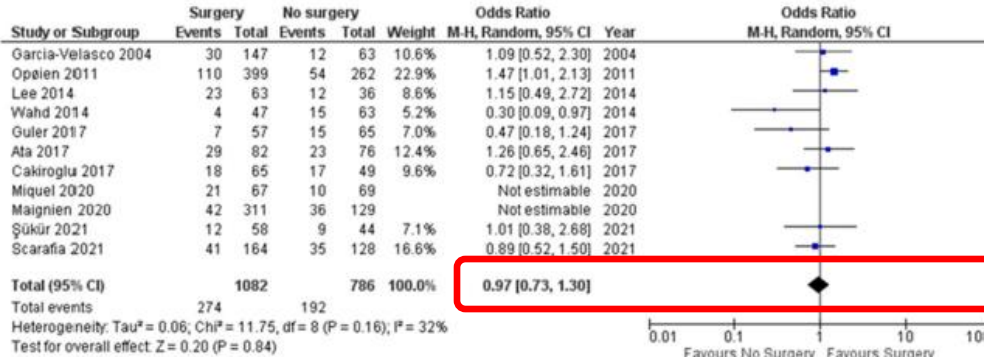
| Study or Subgroup | Surgery Events | Surgery Total | No surgery Events | No surgery Total | Weight | Odds Ratio M-H, Random, 95% CI | Year |
|---|---|---|---|---|---|---|---|
| Garcia-Velasco 2004 | 30 | 147 | 12 | 63 | 10.6% | 1.09 [0.52, 2.30] | 2004 |
| Opøien 2011 | 110 | 399 | 54 | 262 | 22.9% | 1.47 [1.01, 2.13] | 2011 |
| Lee 2014 | 23 | 63 | 12 | 36 | 8.6% | 1.15 [0.49, 2.72] | 2014 |
| Wahd 2014 | 4 | 47 | 15 | 63 | 5.2% | 0.30 [0.09, 0.97] | 2014 |
| Guler 2017 | 7 | 57 | 15 | 65 | 7.0% | 0.47 [0.18, 1.24] | 2017 |
| Ata 2017 | 29 | 82 | 23 | 76 | 12.4% | 1.26 [0.65, 2.46] | 2017 |
| Cakiroglu 2017 | 18 | 65 | 17 | 49 | 9.6% | 0.72 [0.32, 1.61] | 2017 |
| Miquel 2020 | 21 | 67 | 10 | 69 | | Not estimable | 2020 |
| Maignien 2020 | 42 | 311 | 36 | 129 | | Not estimable | 2020 |
| Şükür 2021 | 12 | 58 | 9 | 44 | 7.1% | 1.01 [0.38, 2.68] | 2021 |
| Scarafia 2021 | 41 | 164 | 35 | 128 | 16.6% | 0.89 [0.52, 1.50] | 2021 |
| Total (95% CI) | | 1082 | | 786 | 100.0% | 0.97 [0.73, 1.30] | |
| Total events | 274 | | 192 | | | | |

Heterogeneity: Tau² = 0.06; Chi² = 11.75, df = 8 (P = 0.16); I² = 32%
Test for overall effect: Z = 0.20 (P = 0.84)

Odds Ratio
M-H, Random, 95% CI

0.01 0.1 1 10 10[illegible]
Favours No Surgery Favours Surgery